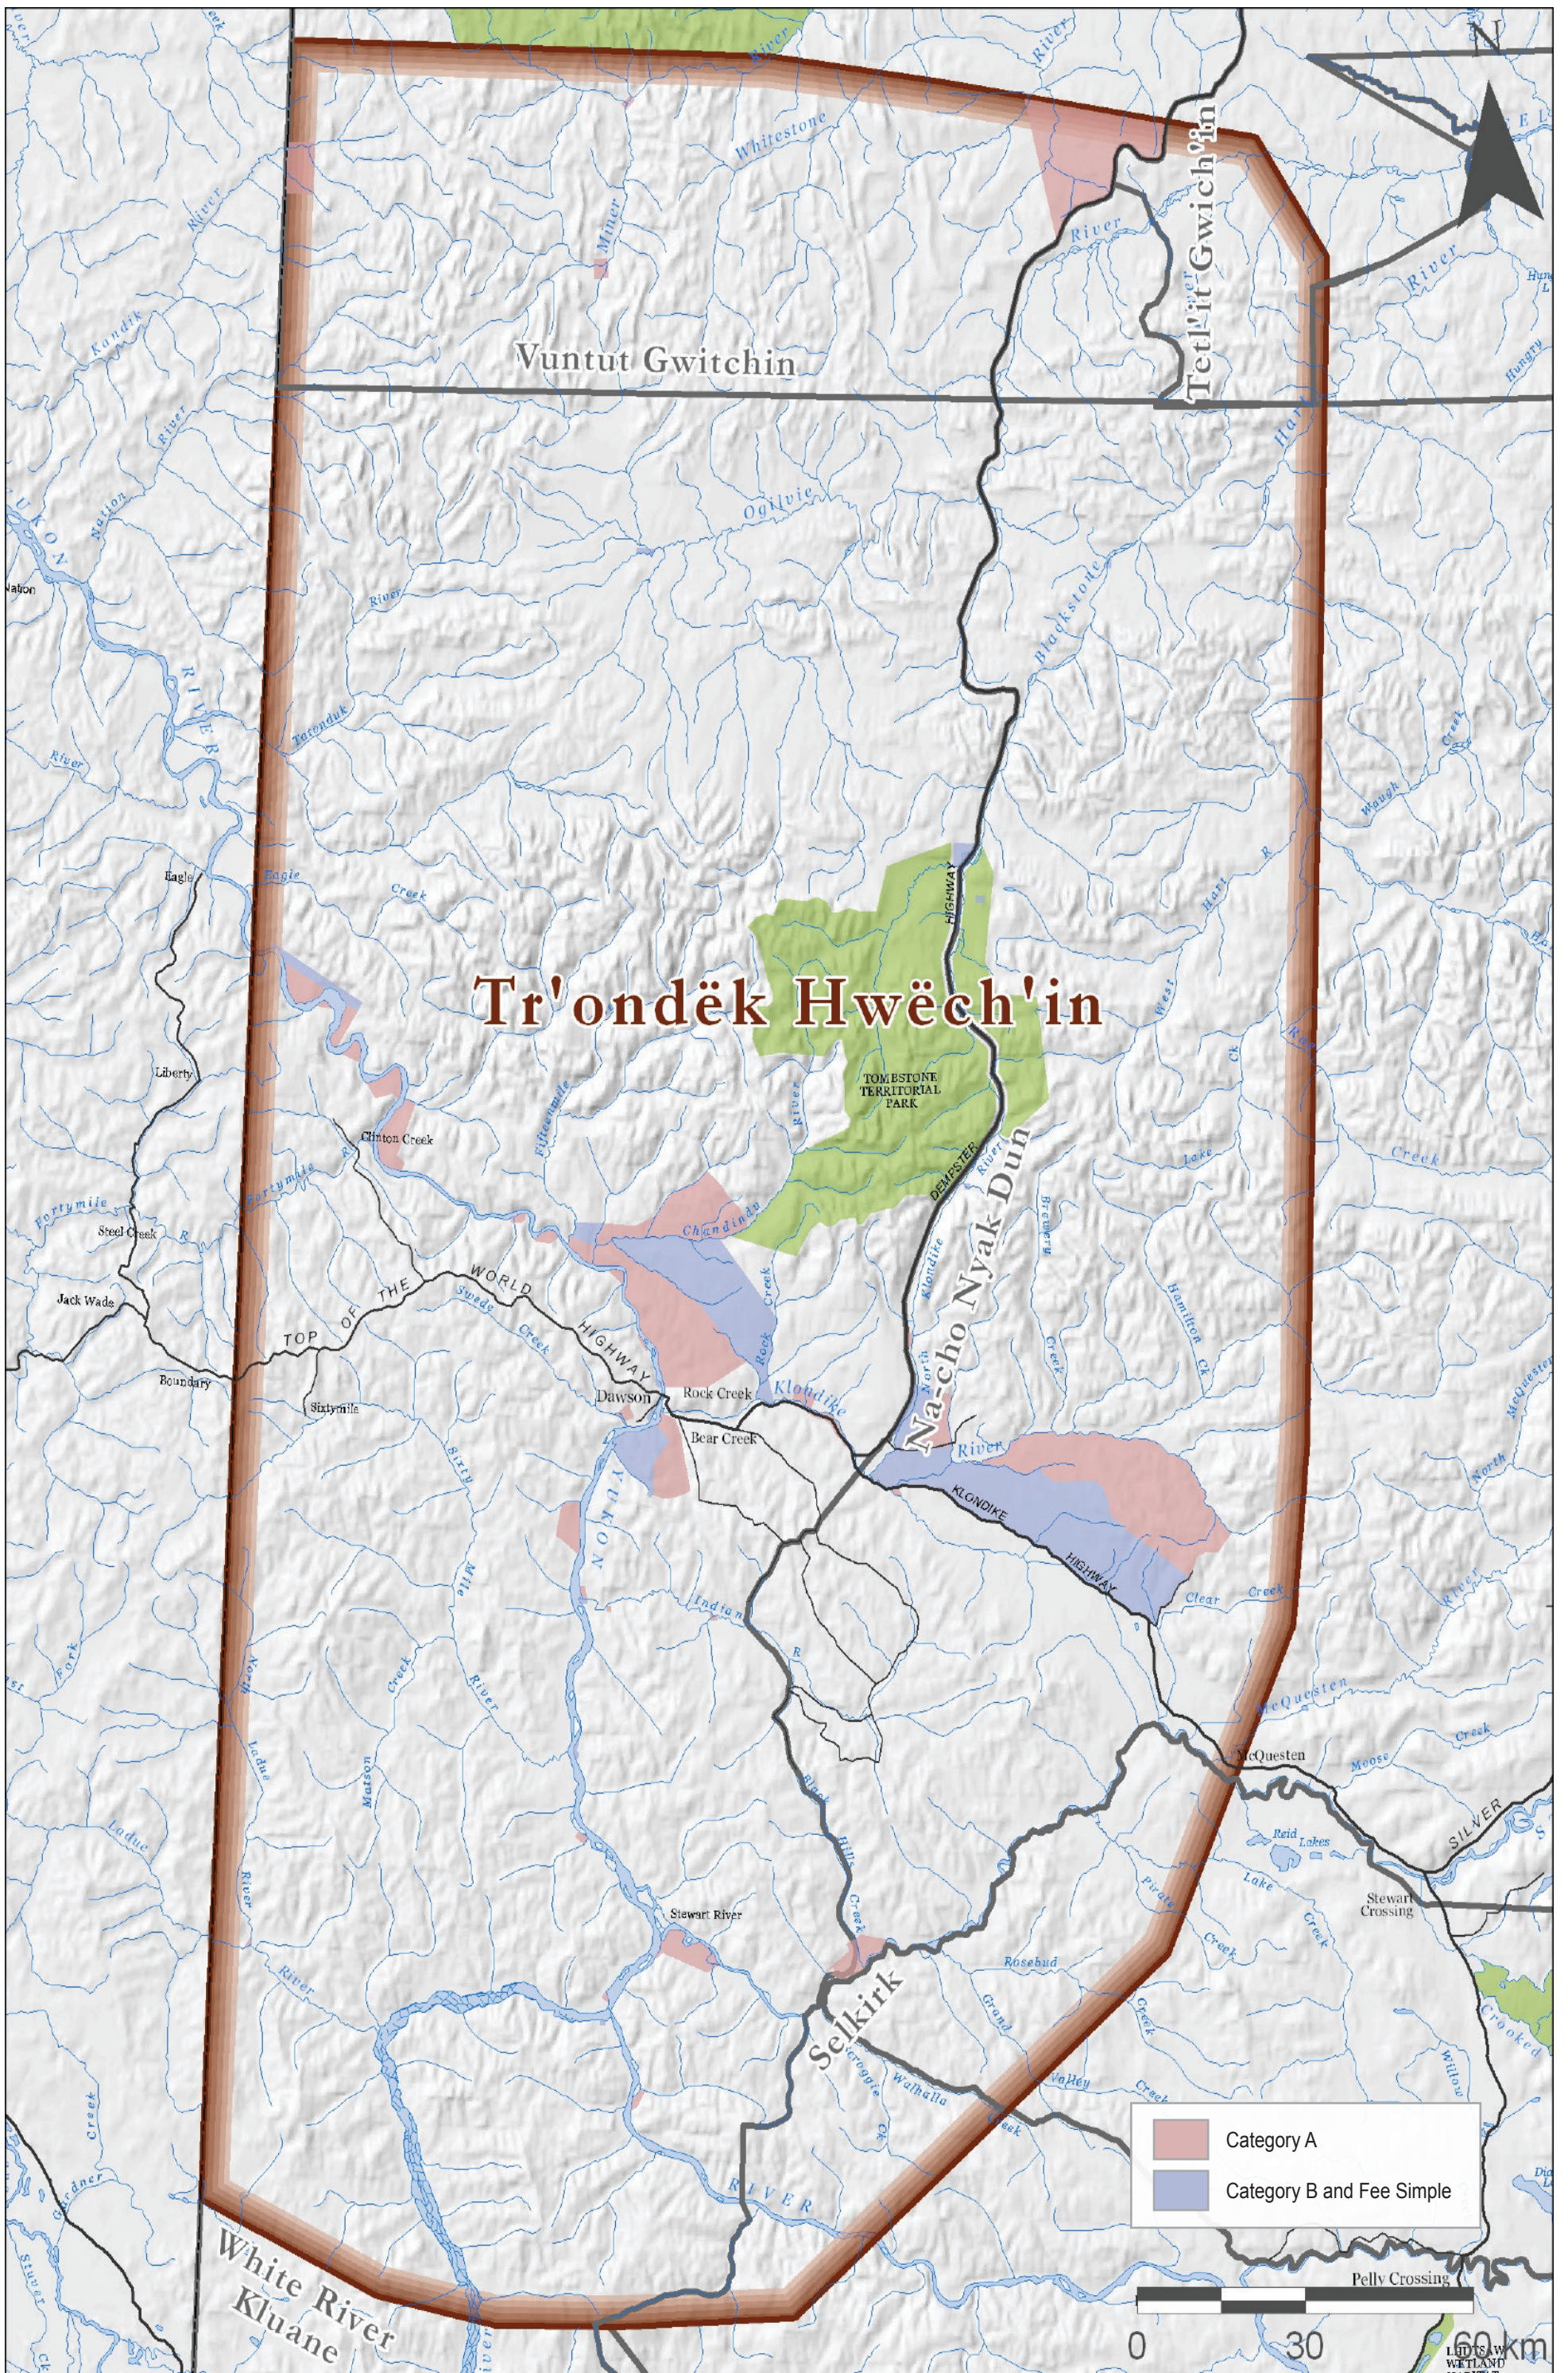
N

Whitestone

River

Miner

River

Kandik

River

Vuntut Gwitchin

Tetl'it Gwich'in

River

Hungry

Hart

Nation

River

Ogilvie

River

YUKON

Nation

RIVER

Blackstone

Tatonduk

River

Eagle

Eagle

Creek

Waugh

Creek

River

Hart

R

HIGHWAY

Tr'ondëk Hwëch'in

West

TOMBSTONE TERRITORIAL PARK

Liberty

Fifteenmile

River

Clinton Creek

Fortymile

Fortymile

R

Steel Creek

Chandindu

DEMPSTER

River

Na-cho Nyak Dun

Lake

Creek

Jack Wade

TOP OF THE WORLD

Swede

Creek

HIGHWAY

Rock

Creek

Klondike

North

Hamilton

Ck

Creek

Boundary

Sixtymile

Dawson

Rock Creek

Klondike

Bear Creek

River

KLONDIKE

HIGHWAY

YUKON

Sixty

Mile

Indian

Clear

Creek

Creek

River

North

Fork

Ladue

Matson

Creek

River

McQuesten

McQuesten

Moose

Creek

Ladue

Reid Lakes

SILVER

Lake

Creek

Stewart Crossing

River

Black

Hills

Creek

Pirate

Creek

Stewart River

Rosebud

River

Selkirk

Grand

Creek

Scroggie

Ck

Walhalla

Valley

Creek

Crooked

Creek

Gardner

Creek

Willow

Category A

Category B and Fee Simple

RIVER

White River

Kluane

Pelly Crossing

0

30

60 km